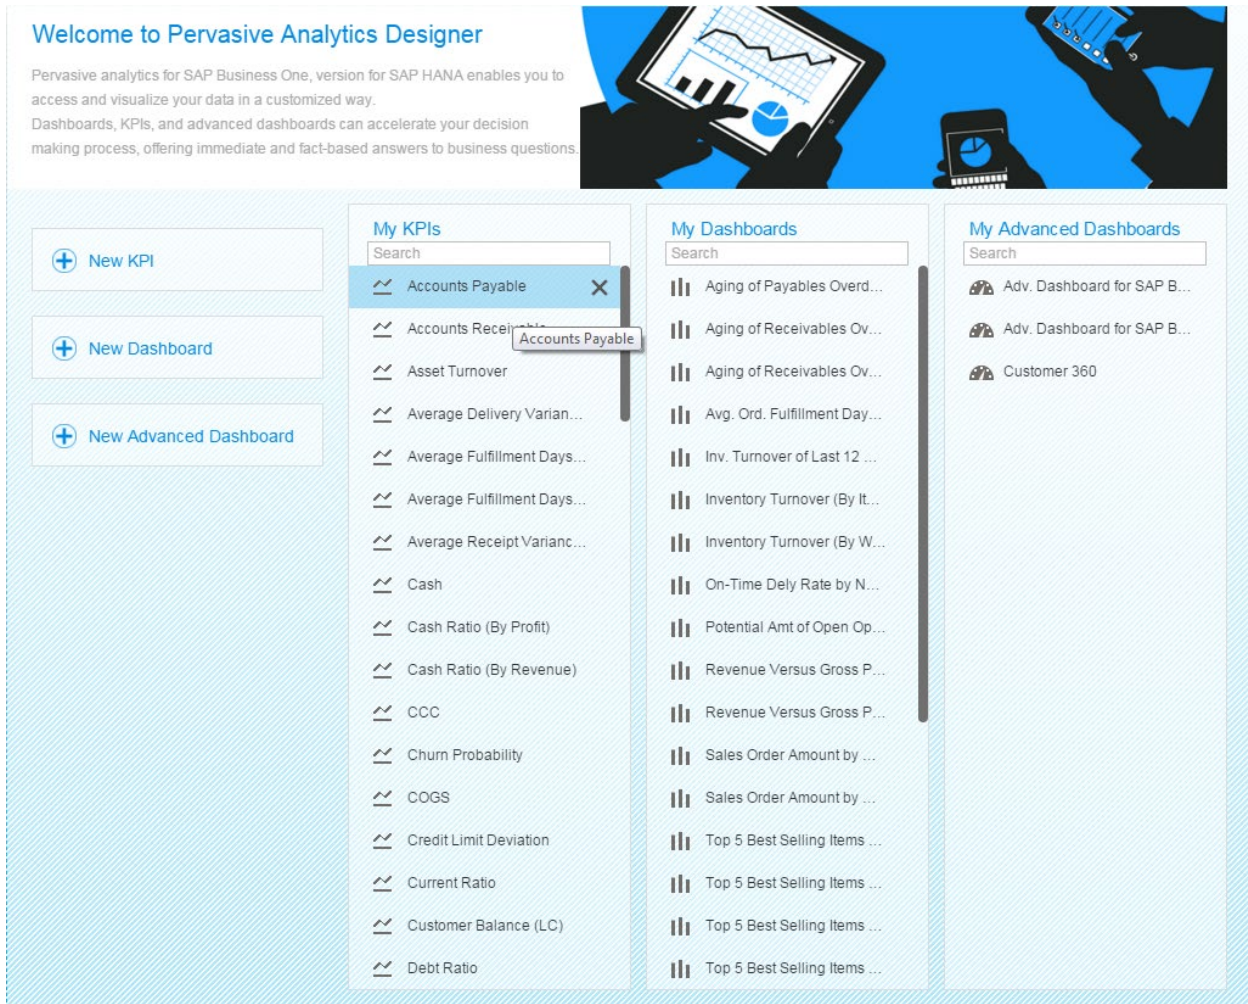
Welcome to Pervasive Analytics Designer

Pervasive analytics for SAP Business One, version for SAP HANA enables you to access and visualize your data in a customized way.
Dashboards, KPIs, and advanced dashboards can accelerate your decision making process, offering immediate and fact-based answers to business questions.

New KPI

New Dashboard

New Advanced Dashboard

My KPIs
Search
Accounts Payable
Accounts Recei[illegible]
Accounts Payable
Asset Turnover
Average Delivery Varian...
Average Fulfillment Days...
Average Fulfillment Days...
Average Receipt Varianc...
Cash
Cash Ratio (By Profit)
Cash Ratio (By Revenue)
CCC
Churn Probability
COGS
Credit Limit Deviation
Current Ratio
Customer Balance (LC)
Debt Ratio

My Dashboards
Search
Aging of Payables Overd...
Aging of Receivables Ov...
Aging of Receivables Ov...
Avg. Ord. Fulfillment Day...
Inv. Turnover of Last 12 ...
Inventory Turnover (By It...
Inventory Turnover (By W...
On-Time Dely Rate by N...
Potential Amt of Open Op...
Revenue Versus Gross P...
Revenue Versus Gross P...
Sales Order Amount by ...
Sales Order Amount by ...
Top 5 Best Selling Items ...
Top 5 Best Selling Items ...
Top 5 Best Selling Items ...
Top 5 Best Selling Items ...

My Advanced Dashboards
Search
Adv. Dashboard for SAP B...
Adv. Dashboard for SAP B...
Customer 360